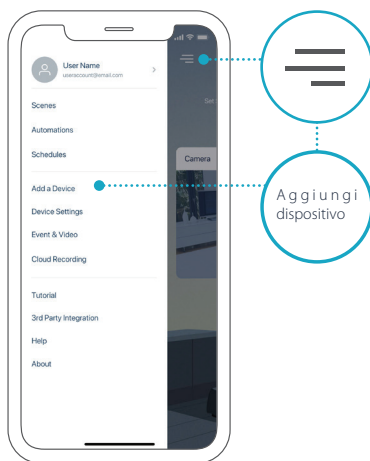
User Name
userscount@email.com

Scenes

Automations

Schedules

Add a Device

Device Settings

Event & Video

Cloud Recording

Tutorial

3rd Party Integration

Help

About

Set

Camera

Aggiungi dispositivo